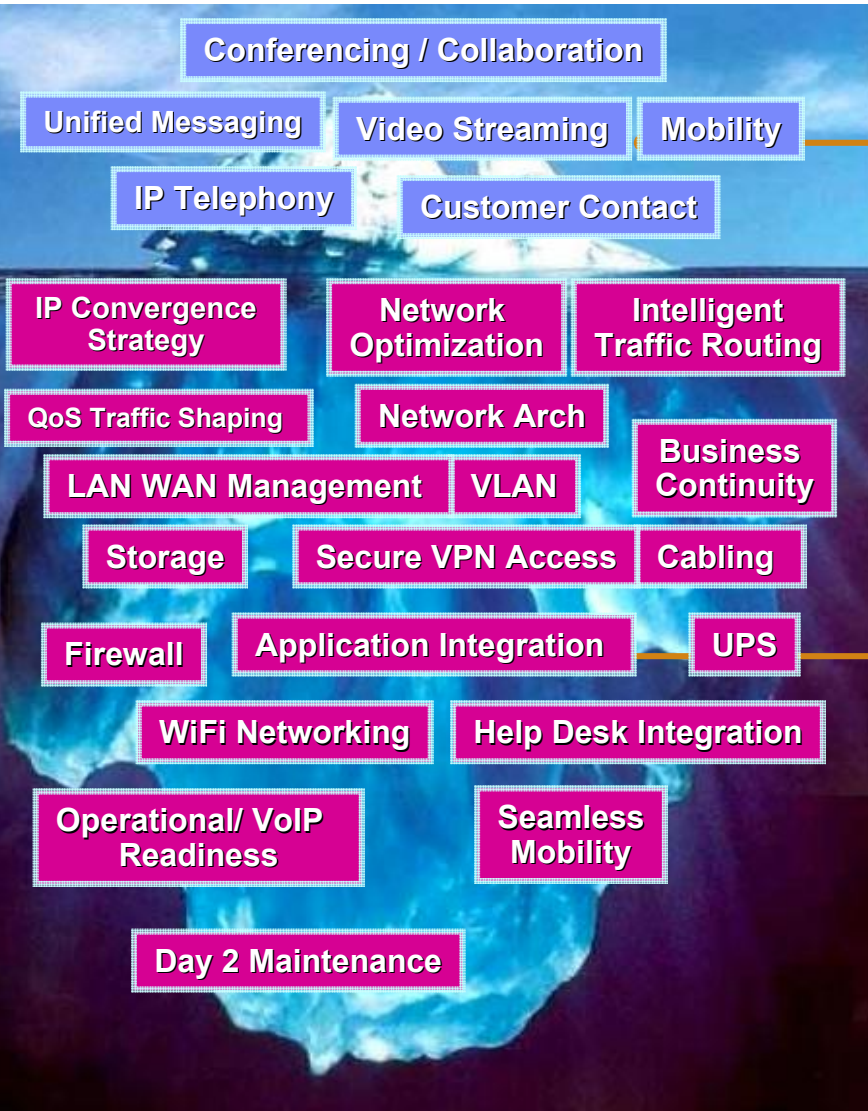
Conferencing / Collaboration

Unified Messaging

Video Streaming

Mobility

IP Telephony

Customer Contact

IP Convergence Strategy

Network Optimization

Intelligent Traffic Routing

QoS Traffic Shaping

Network Arch

Business Continuity

LAN WAN Management

VLAN

Storage

Secure VPN Access

Cabling

Firewall

Application Integration

UPS

WiFi Networking

Help Desk Integration

Operational/ VoIP Readiness

Seamless Mobility

Day 2 Maintenance